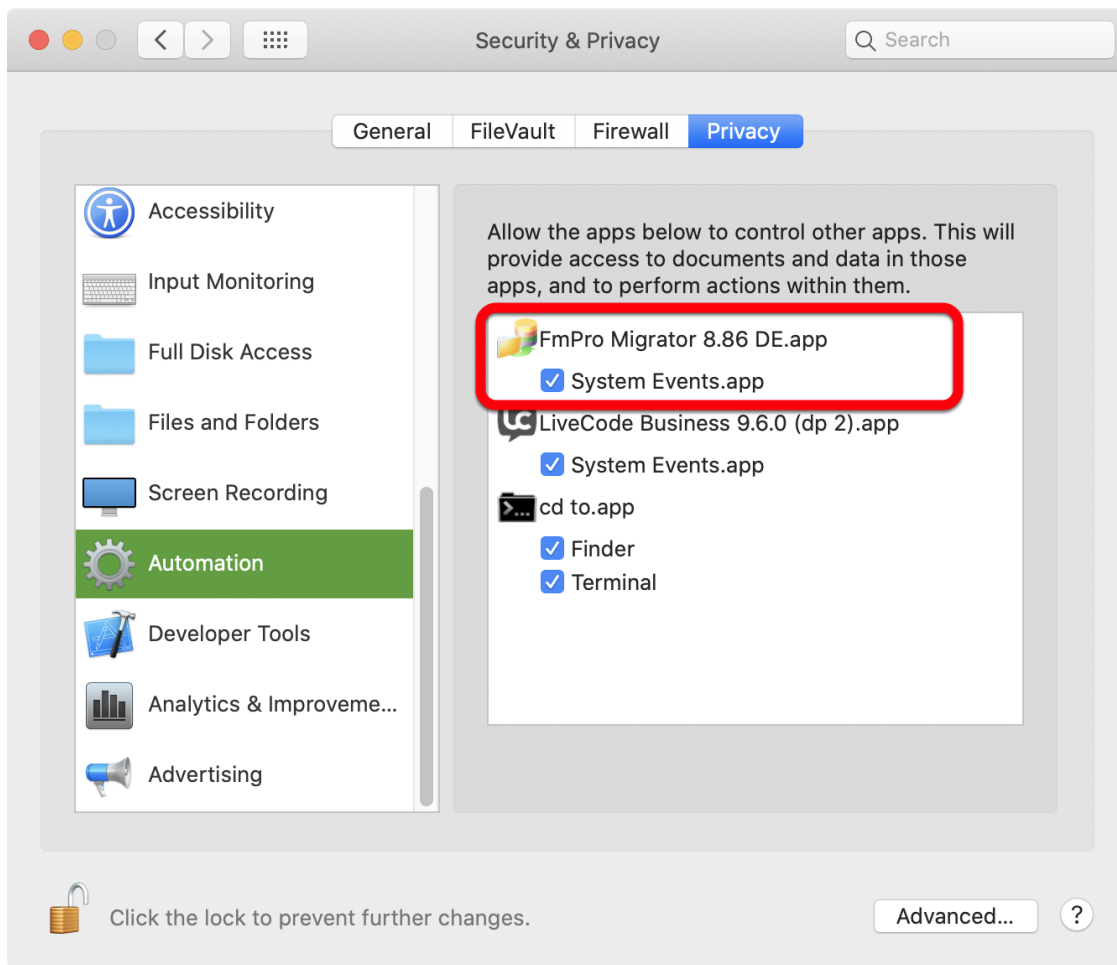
Security & Privacy

Search

General | FileVault | Firewall | Privacy

Accessibility
Input Monitoring
Full Disk Access
Files and Folders
Screen Recording
Automation
Developer Tools
Analytics & Improveme...
Advertising

Allow the apps below to control other apps. This will provide access to documents and data in those apps, and to perform actions within them.

FmPro Migrator 8.86 DE.app
System Events.app
LiveCode Business 9.6.0 (dp 2).app
System Events.app
cd to.app
Finder
Terminal

Click the lock to prevent further changes.

Advanced...

?